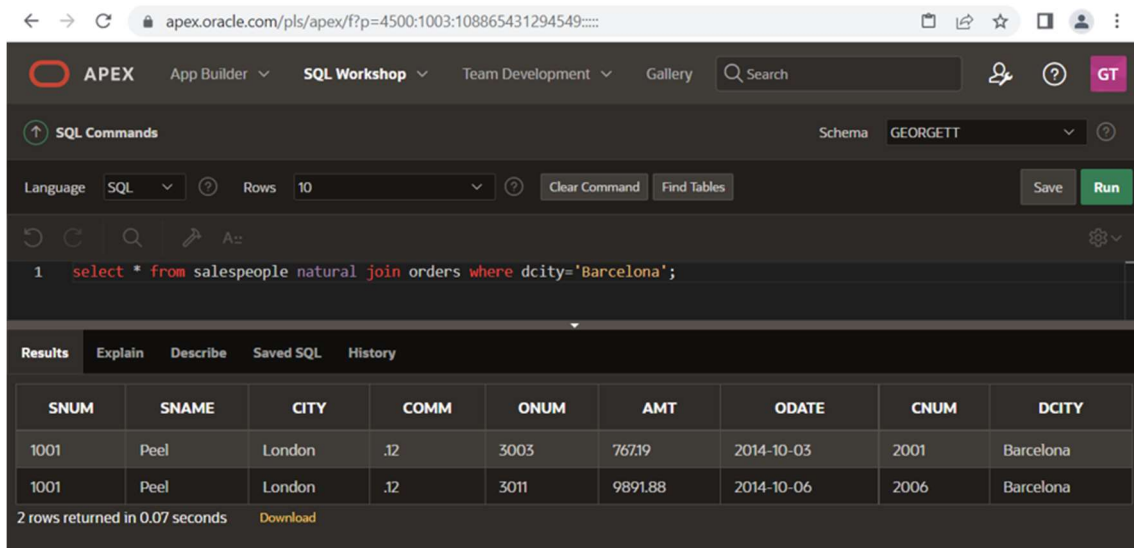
apex.oracle.com/pls/apex/f?p=4500:1003:108865431294549:::::

APEX App Builder SQL Workshop Team Development Gallery Search GT

SQL Commands Schema GEORGETT

Language SQL Rows 10 Clear Command Find Tables Save Run

1 select * from salespeople natural join orders where dcity='Barcelona';

Results Explain Describe Saved SQL History

| SNUM | SNAME | CITY | COMM | ONUM | AMT | ODATE | CNUM | DCITY |
|---|---|---|---|---|---|---|---|---|
| 1001 | Peel | London | .12 | 3003 | 767.19 | 2014-10-03 | 2001 | Barcelona |
| 1001 | Peel | London | .12 | 3011 | 9891.88 | 2014-10-06 | 2006 | Barcelona |

2 rows returned in 0.07 seconds Download